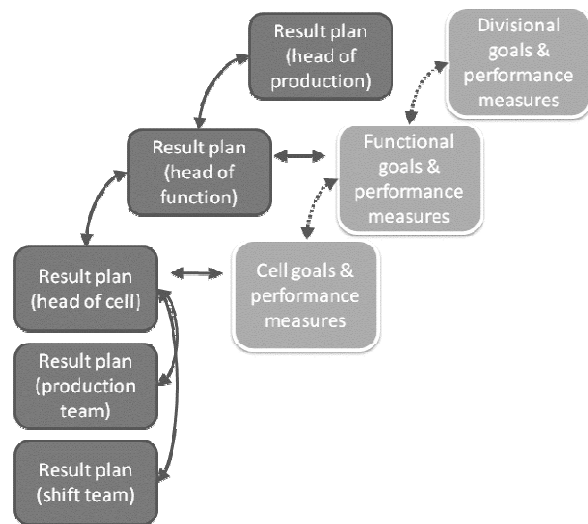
Result plan (head of production)

Divisional goals & performance measures

Result plan (head of function)

Functional goals & performance measures

Result plan (head of cell)

Cell goals & performance measures

Result plan (production team)

Result plan (shift team)